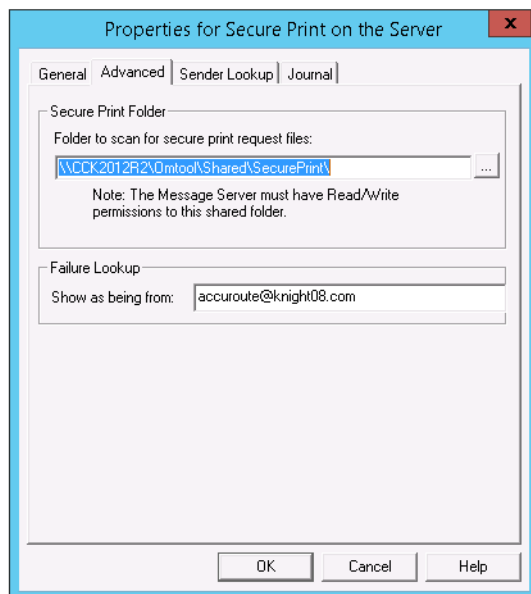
Properties for Secure Print on the Server

x

General | Advanced | Sender Lookup | Journal

Secure Print Folder

Folder to scan for secure print request files:

\\CCK2012R2\Omtool\Shared\SecurePrint\

...

Note: The Message Server must have Read/Write permissions to this shared folder.

Failure Lookup

Show as being from: accuroute@knight08.com

OK

Cancel

Help